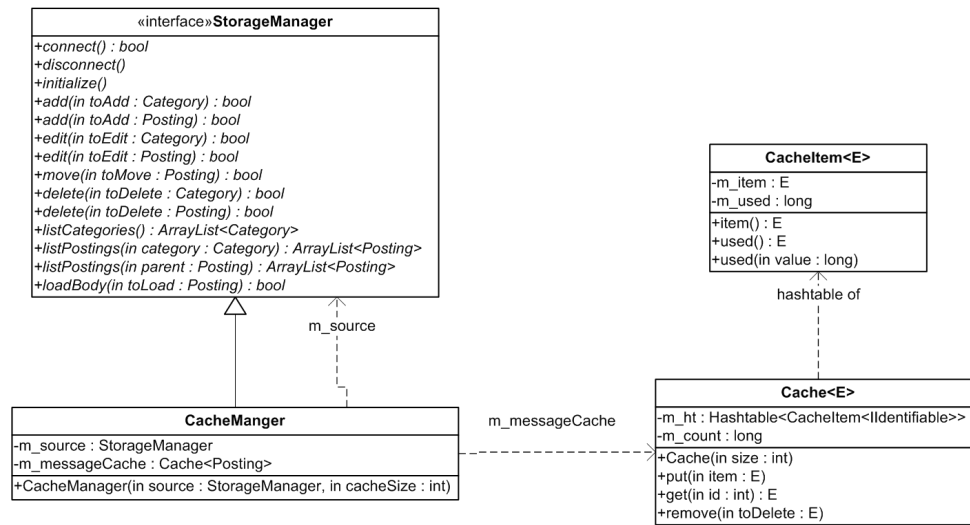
«interface»**StorageManager**

+connect() : bool
+disconnect()
+initialize()
+add(in toAdd : Category) : bool
+add(in toAdd : Posting) : bool
+edit(in toEdit : Category) : bool
+edit(in toEdit : Posting) : bool
+move(in toMove : Posting) : bool
+delete(in toDelete : Category) : bool
+delete(in toDelete : Posting) : bool
+listCategories() : ArrayList<Category>
+listPostings(in category : Category) : ArrayList<Posting>
+listPostings(in parent : Posting) : ArrayList<Posting>
+loadBody(in toLoad : Posting) : bool

m_source

**CacheManger**

-m_source : StorageManager
-m_messageCache : Cache<Posting>

+CacheManager(in source : StorageManager, in cacheSize : int)

m_messageCache

**CacheItem<E>**

-m_item : E
-m_used : long

+item() : E
+used() : E
+used(in value : long)

hashtable of

**Cache<E>**

-m_ht : Hashtable<CacheItem<IIdentifiable>>
-m_count : long

+Cache(in size : int)
+put(in item : E)
+get(in id : int) : E
+remove(in toDelete : E)